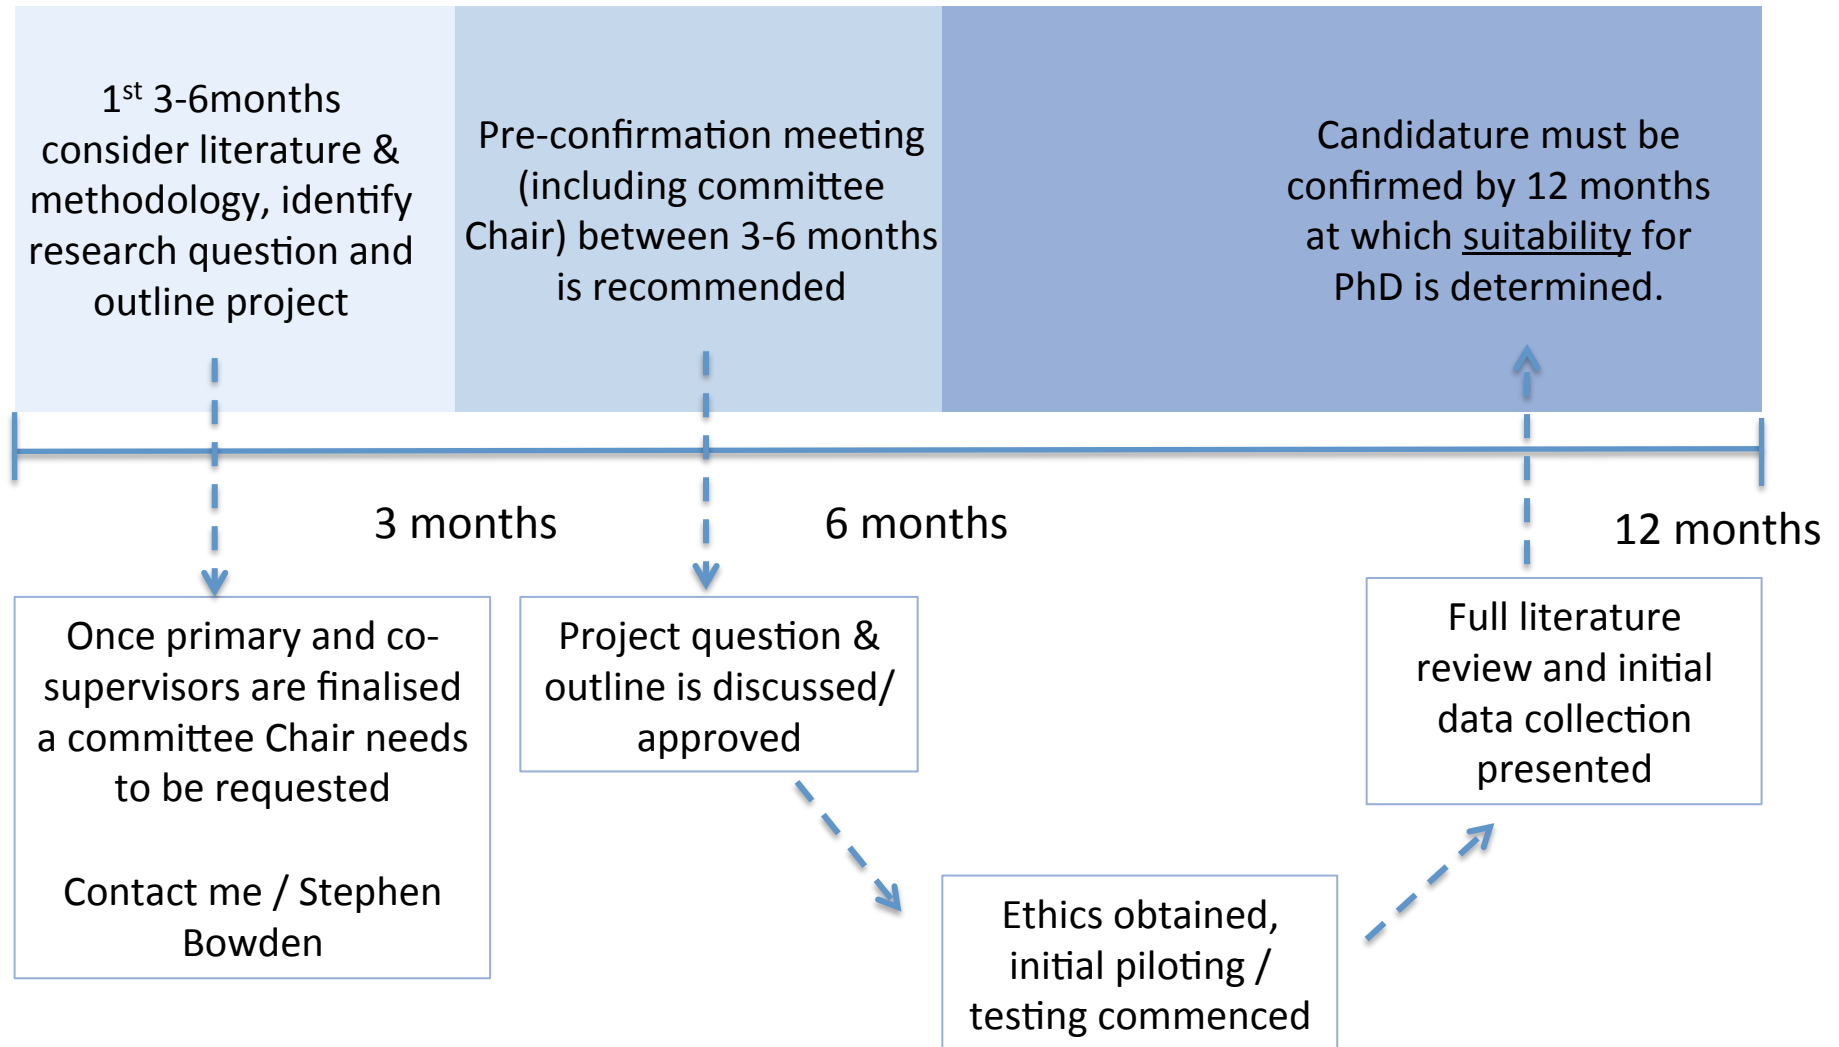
1$^{st}$ 3-6months consider literature & methodology, identify research question and outline project

Pre-confirmation meeting (including committee Chair) between 3-6 months is recommended

Candidature must be confirmed by 12 months at which suitability for PhD is determined.

3 months

6 months

12 months

Once primary and co-supervisors are finalised a committee Chair needs to be requested

Contact me / Stephen Bowden

Project question & outline is discussed/ approved

Full literature review and initial data collection presented

Ethics obtained, initial piloting / testing commenced